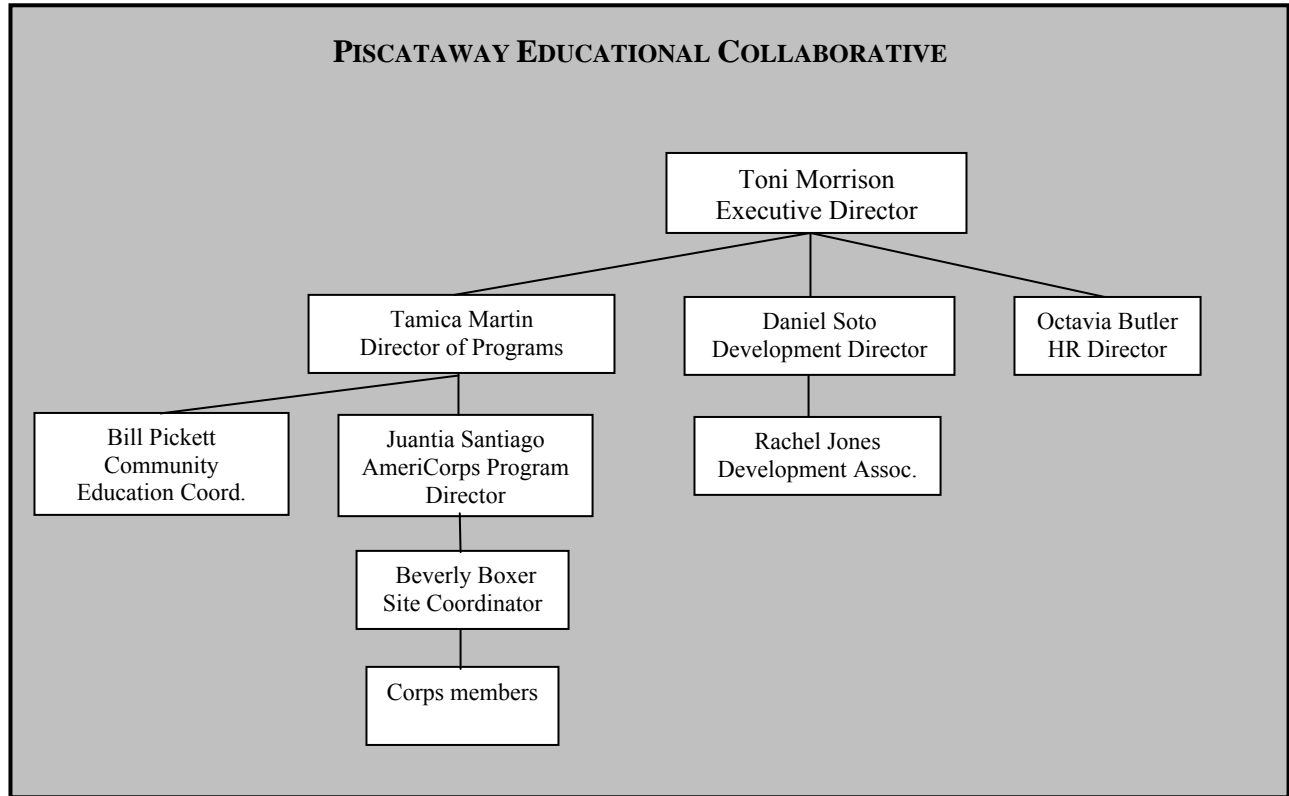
PISCATAWAY EDUCATIONAL COLLABORATIVE

Toni Morrison
Executive Director

Tamica Martin
Director of Programs

Daniel Soto
Development Director

Octavia Butler
HR Director

Bill Pickett
Community
Education Coord.

Juantia Santiago
AmeriCorps Program
Director

Rachel Jones
Development Assoc.

Beverly Boxer
Site Coordinator

Corps members